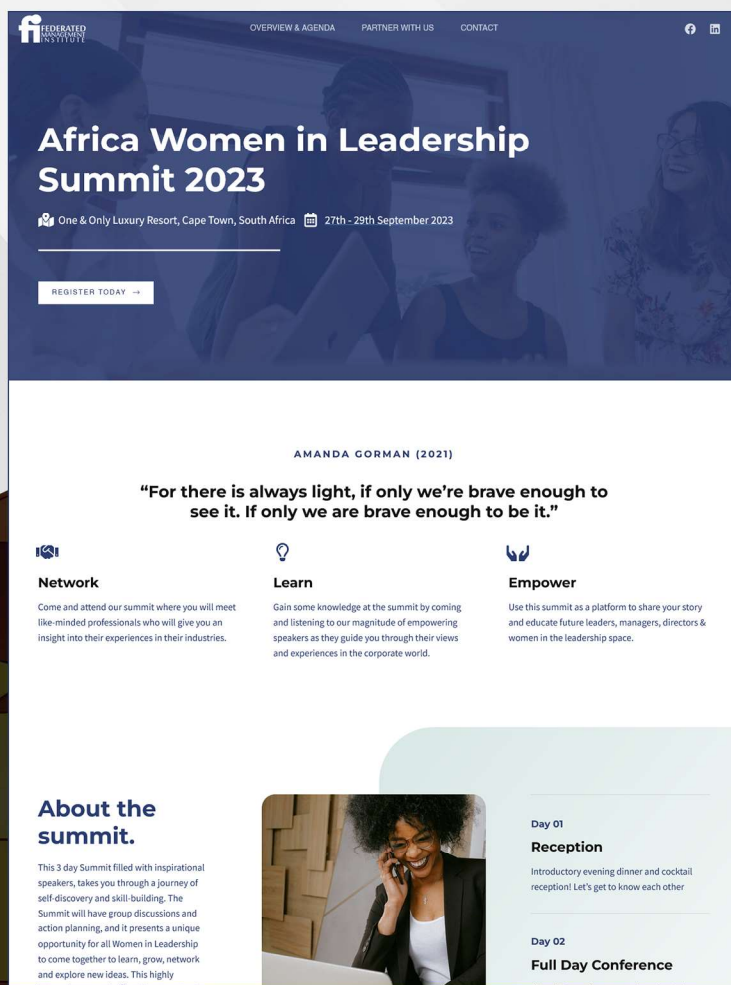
FEDERATED MANAGEMENT INSTITUTE

OVERVIEW & AGENDA PARTNER WITH US CONTACT

Africa Women in Leadership Summit 2023

One & Only Luxury Resort, Cape Town, South Africa 27th - 29th September 2023

REGISTER TODAY →

AMANDA GORMAN (2021)

“For there is always light, if only we’re brave enough to see it. If only we are brave enough to be it.”

Network

Come and attend our summit where you will meet like-minded professionals who will give you an insight into their experiences in their industries.

Learn

Gain some knowledge at the summit by coming and listening to our magnitude of empowering speakers as they guide you through their views and experiences in the corporate world.

Empower

Use this summit as a platform to share your story and educate future leaders, managers, directors & women in the leadership space.

About the summit.

This 3 day Summit filled with inspirational speakers, takes you through a journey of self-discovery and skill-building. The Summit will have group discussions and action planning, and it presents a unique opportunity for all Women in Leadership to come together to learn, grow, network and explore new ideas. This highly

Day 01

Reception

Introductory evening dinner and cocktail reception! Let’s get to know each other

Day 02

Full Day Conference